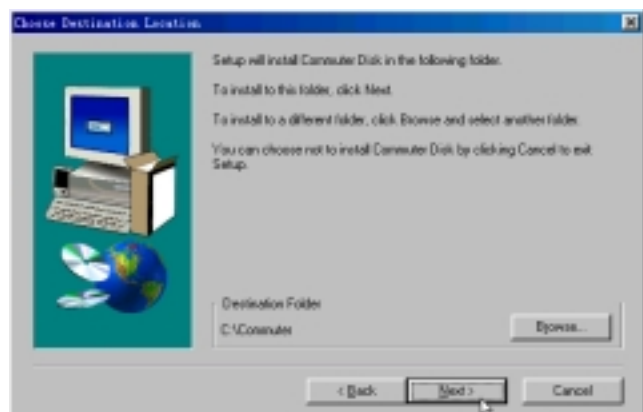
Choose Destination Location

Setup will install Commuter Disk in the following folder.

To install to this folder, click Next.

To install to a different folder, click Browse and select another folder.

You can choose not to install Commuter Disk by clicking Cancel to exit Setup.

Destination Folder

C:\Commuter

Browse...

< Back

Next >

Cancel